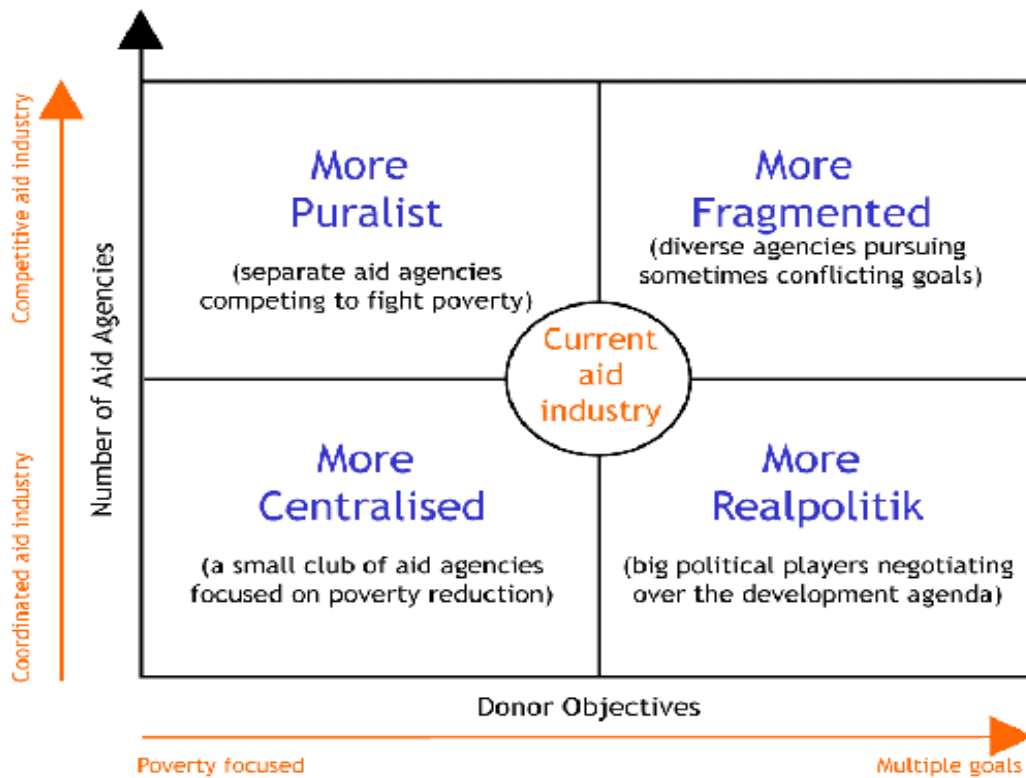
Competitive aid industry

Coordinated aid industry

Number of Aid Agencies

More Puralist

(separate aid agencies competing to fight poverty)

More Fragmented

(diverse agencies pursuing sometimes conflicting goals)

Current aid industry

More Centralised

(a small club of aid agencies focused on poverty reduction)

More Realpolitik

(big political players negotiating over the development agenda)

Donor Objectives

Poverty focused

Multiple goals